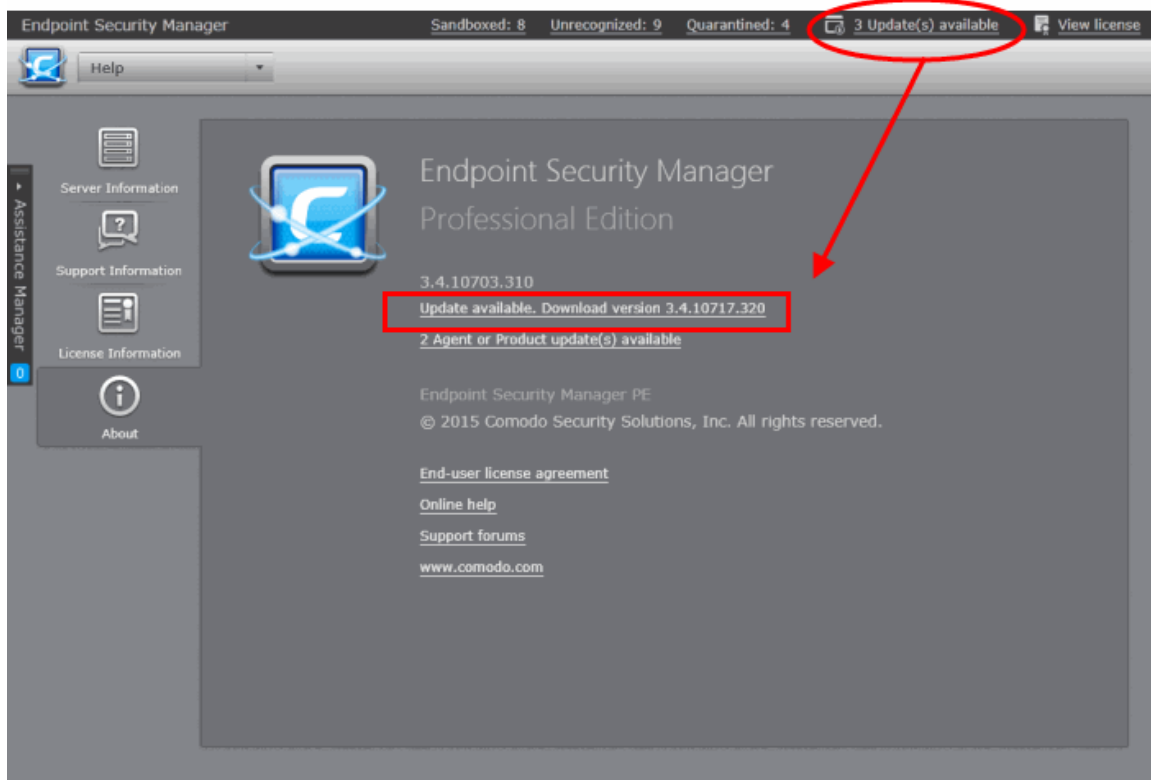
Endpoint Security Manager Sandboxed: 8 Unrecognized: 9 Quarantined: 4 3 Update(s) available View license

Help

Assistance Manager
0

Server Information

Support Information

License Information

About

Endpoint Security Manager
Professional Edition

3.4.10703.310
Update available. Download version 3.4.10717.320
2 Agent or Product update(s) available

Endpoint Security Manager PE
© 2015 Comodo Security Solutions, Inc. All rights reserved.

End-user license agreement
Online help
Support forums
www.comodo.com